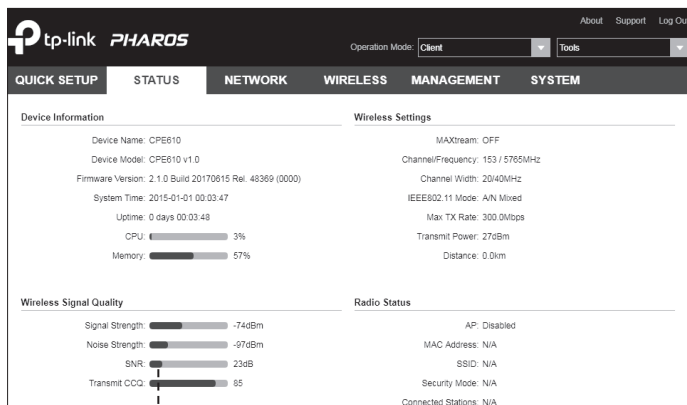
tp-link PHAROS

About Support Log Ou

Operation Mode: Client

Tools

QUICK SETUP STATUS NETWORK WIRELESS MANAGEMENT SYSTEM

Device Information

Device Name: CPE610

Device Model: CPE610 v1.0

Firmware Version: 2.1.0 Build 20170615 Rel. 48369 (0000)

System Time: 2015-01-01 00:03:47

Uptime: 0 days 00:03:48

CPU: 3%

Memory: 57%

Wireless Settings

MAXtream: OFF

Channel/Frequency: 153 / 5765MHz

Channel Width: 20/40MHz

IEEE802.11 Mode: A/N Mixed

Max TX Rate: 300.0Mbps

Transmit Power: 27dBm

Distance: 0.0km

Wireless Signal Quality

Signal Strength: -74dBm

Noise Strength: -97dBm

SNR: 23dB

Transmit CCQ: 85

Radio Status

AP: Disabled

MAC Address: N/A

SSID: N/A

Security Mode: N/A

Connected Stations: N/A